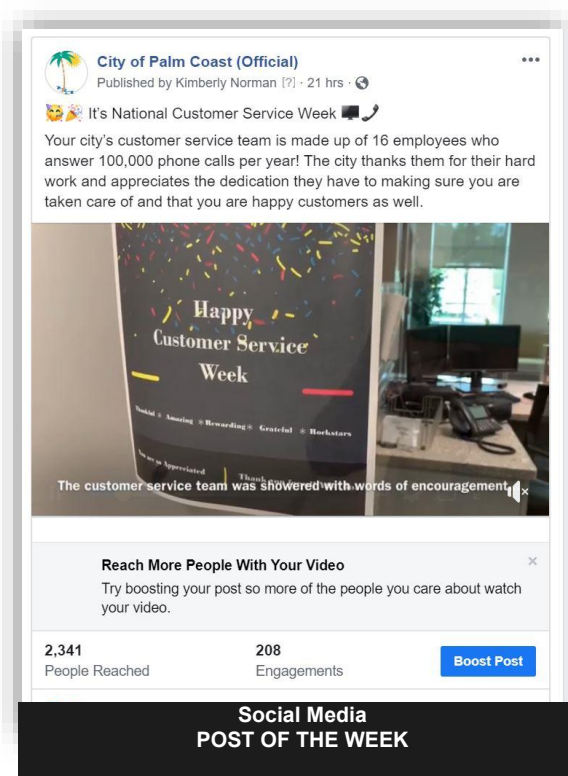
City of Palm Coast (Official)
Published by Kimberly Norman [?] · 21 hrs ·

🥳🎉 It's National Customer Service Week 🖥️📞

Your city's customer service team is made up of 16 employees who answer 100,000 phone calls per year! The city thanks them for their hard work and appreciates the dedication they have to making sure you are taken care of and that you are happy customers as well.

Happy Customer Service Week

Thankful ✶ Amazing ✶ Rewarding ✶ Grateful ✶ Rockstars

You are so Appreciated

Thank You

The customer service team was showered with words of encouragement

Reach More People With Your Video

Try boosting your post so more of the people you care about watch your video.

2,341
People Reached

208
Engagements

Boost Post

Social Media
POST OF THE WEEK